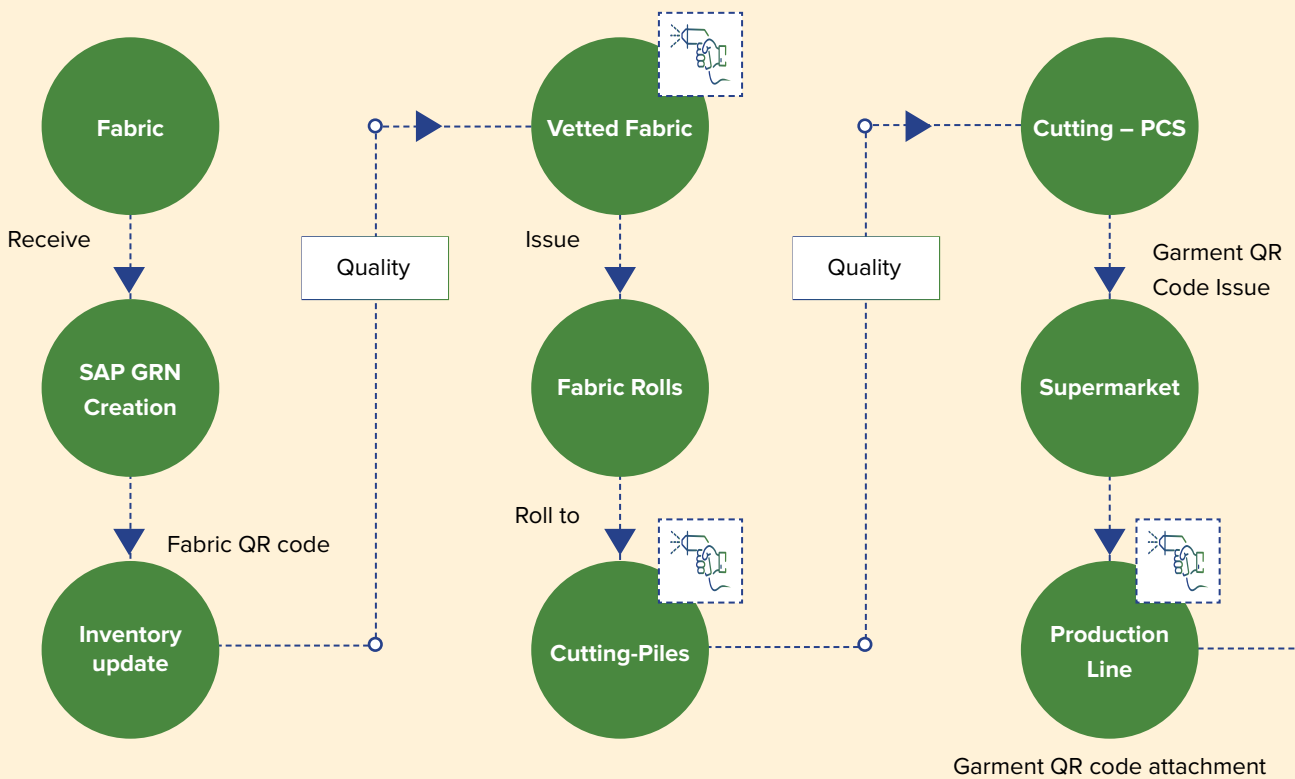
Fabric

Receive

SAP GRN Creation

Fabric QR code

Inventory update

Quality

Vetted Fabric

Issue

Fabric Rolls

Roll to

Cutting-Piles

Quality

Cutting – PCS

Garment QR Code Issue

Supermarket

Production Line

Garment QR code attachment